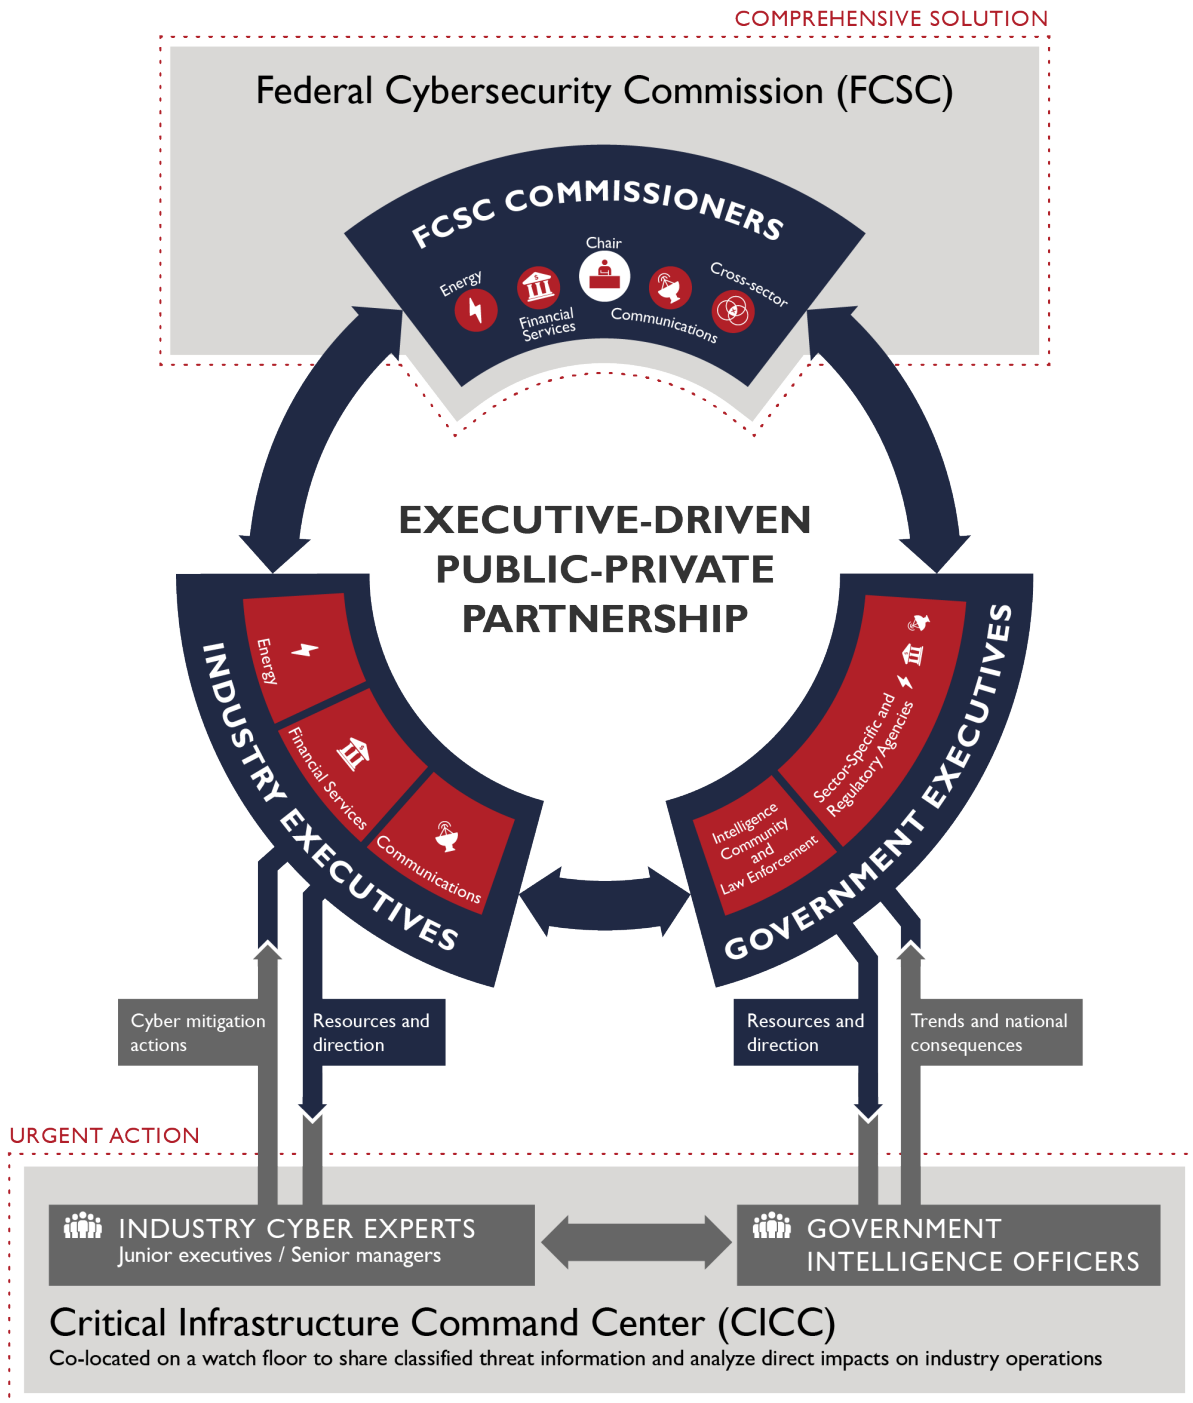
COMPREHENSIVE SOLUTION

Federal Cybersecurity Commission (FCSC)

FCSC COMMISSIONERS

Energy

Financial Services

Chair

Communications

Cross-sector

EXECUTIVE-DRIVEN PUBLIC-PRIVATE PARTNERSHIP

INDUSTRY EXECUTIVES

Energy

Financial Services

Communications

GOVERNMENT EXECUTIVES

Sector-Specific and Regulatory Agencies

Intelligence Community and Law Enforcement

Cyber mitigation actions

Resources and direction

Resources and direction

Trends and national consequences

URGENT ACTION

INDUSTRY CYBER EXPERTS
Junior executives / Senior managers

GOVERNMENT INTELLIGENCE OFFICERS

Critical Infrastructure Command Center (CICC)
Co-located on a watch floor to share classified threat information and analyze direct impacts on industry operations